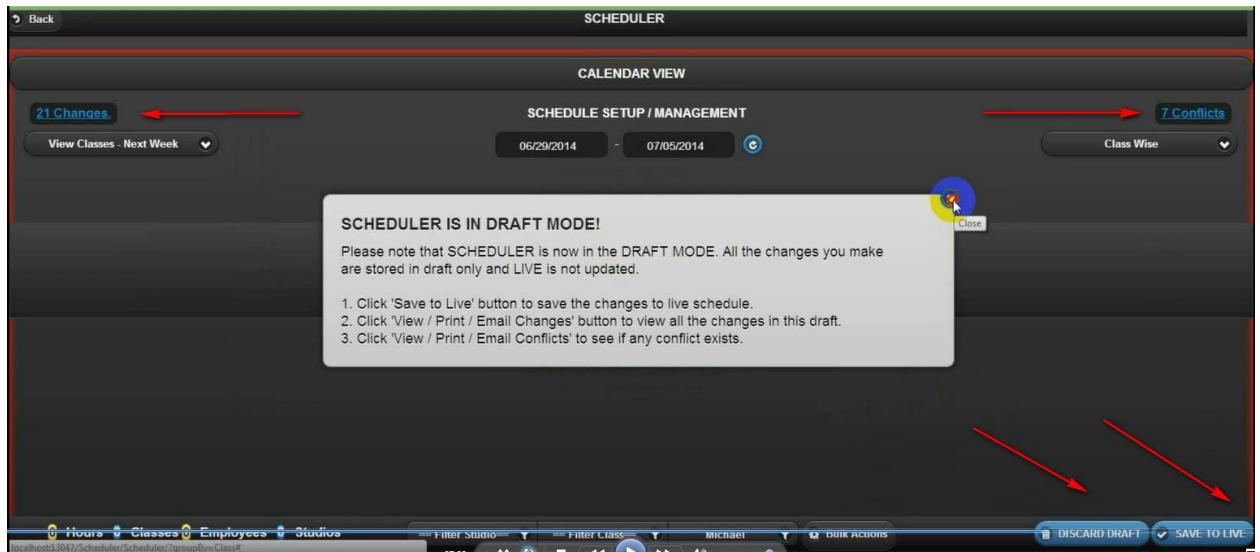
Back
SCHEDULER

CALENDAR VIEW

21 Changes.
SCHEDULE SETUP / MANAGEMENT
7 Conflicts

View Classes - Next Week
06/29/2014 - 07/05/2014
Class Wise

Close

SCHEDULER IS IN DRAFT MODE!

Please note that SCHEDULER is now in the DRAFT MODE. All the changes you make are stored in draft only and LIVE is not updated.

1. Click 'Save to Live' button to save the changes to live schedule.
2. Click 'View / Print / Email Changes' button to view all the changes in this draft.
3. Click 'View / Print / Email Conflicts' to see if any conflict exists.

Hours Classes Employees Studios
== Filter Studio==
== Filter Class==
Michael
Bulk Actions
DISCARD DRAFT
SAVE TO LIVE
localhost:13047/Scheduler/Scheduler/?groupBy=Class#